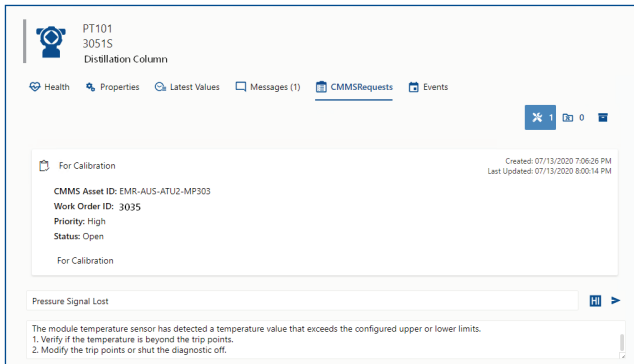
PT101
3051S
Distillation Column

Health Properties Latest Values Messages (1) CMMSRequests Events

1 0

For Calibration

Created: 07/13/2020 7:06:26 PM
Last Updated: 07/13/2020 8:00:14 PM

CMMS Asset ID: EMR-AUS-ATU2-MP303
Work Order ID: 3035
Priority: High
Status: Open

For Calibration

Pressure Signal Lost

HI

The module temperature sensor has detected a temperature value that exceeds the configured upper or lower limits.
1. Verify if the temperature is beyond the trip points.
2. Modify the trip points or shut the diagnostic off.